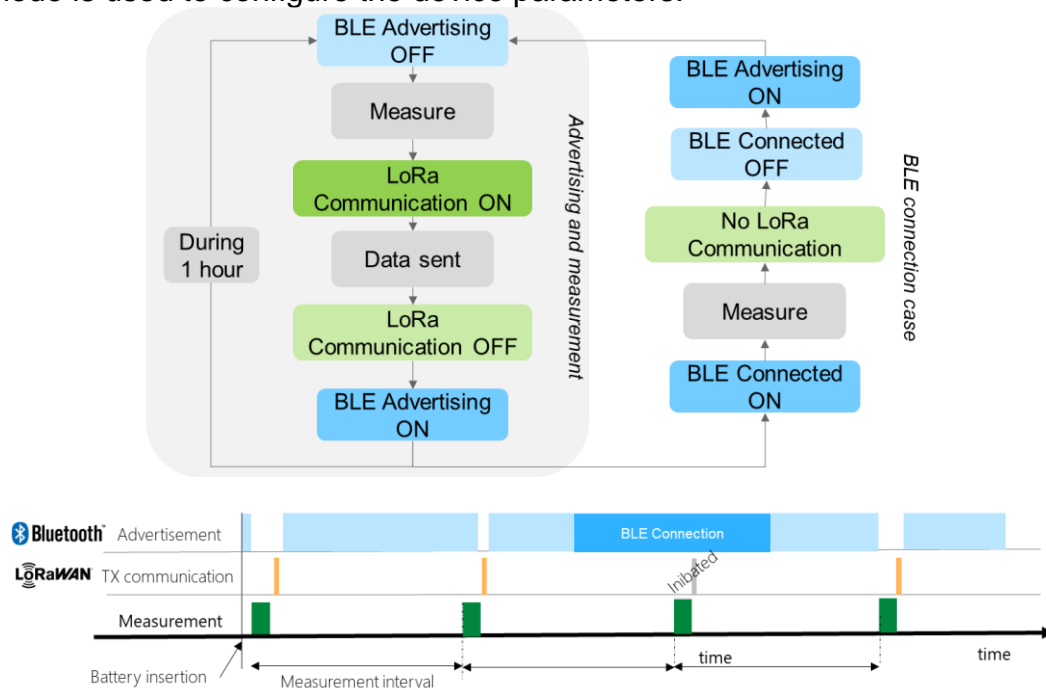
BLE Advertising OFF

Measure

LoRa Communication ON

Data sent

LoRa Communication OFF

BLE Advertising ON

During 1 hour

Advertising and measurement

BLE Advertising ON

BLE Connected OFF

No LoRa Communication

Measure

BLE Connected ON

BLE connection case

Bluetooth Advertisement

BLE Connection

LoRaWAN TX communication

Inibated

Measurement

time

time

Battery insertion

Measurement interval